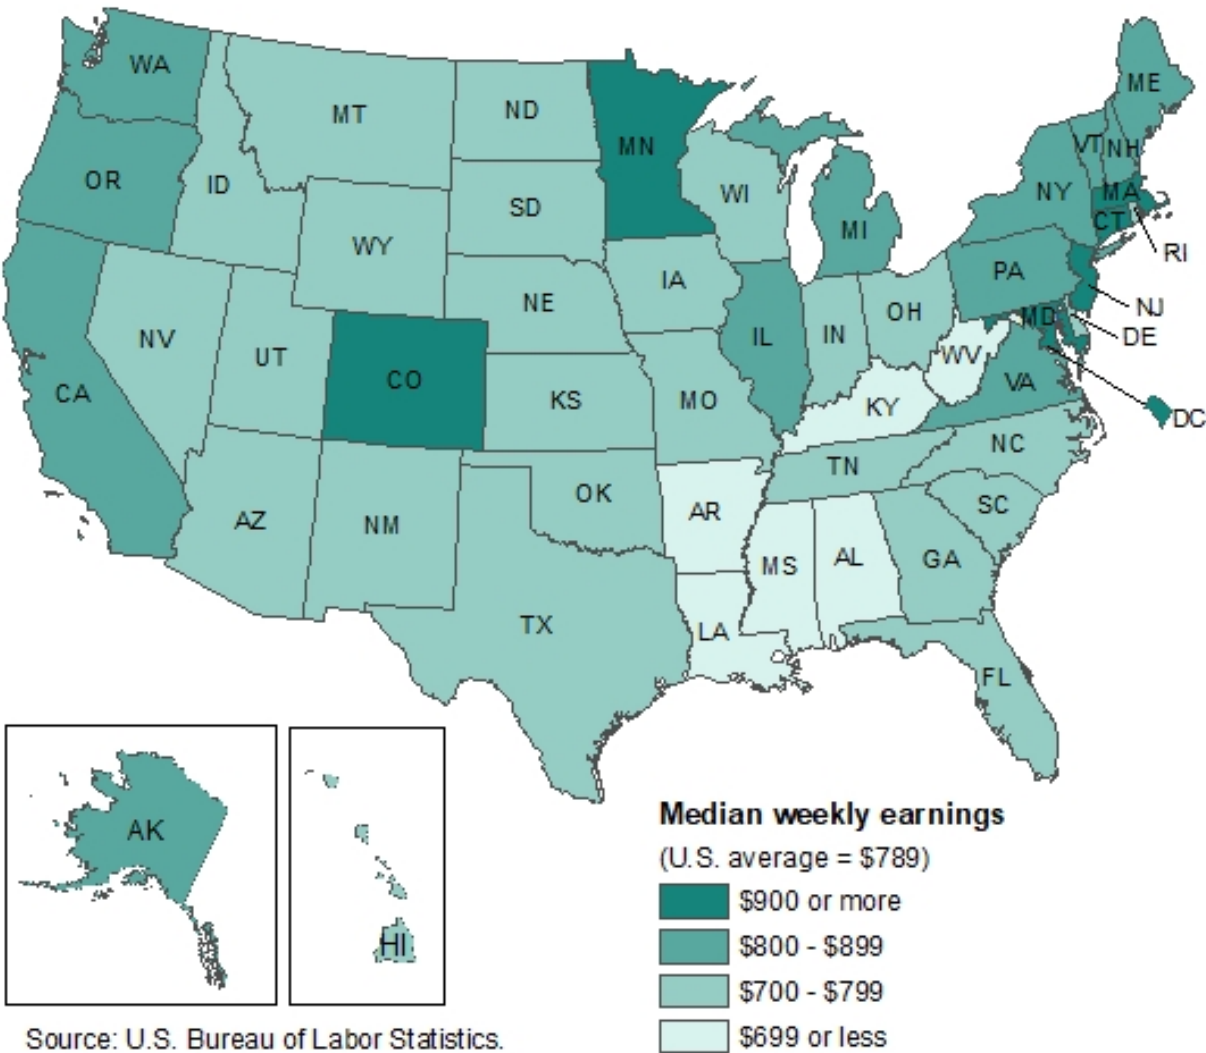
WA
MT
ND
MN
ME
OR
ID
SD
WI
VT
NH
NY
MA
CT
RI
MI
WY
IA
PA
NJ
NE
NV
UT
IL
IN
OH
MD
DE
CO
WV
CA
KS
MO
KY
VA
DC
NC
TN
OK
AZ
NM
AR
SC
MS
AL
GA
TX
LA
FL
AK
HI

Median weekly earnings
(U.S. average = $789)
$900 or more
$800 - $899
$700 - $799
$699 or less

Source: U.S. Bureau of Labor Statistics.